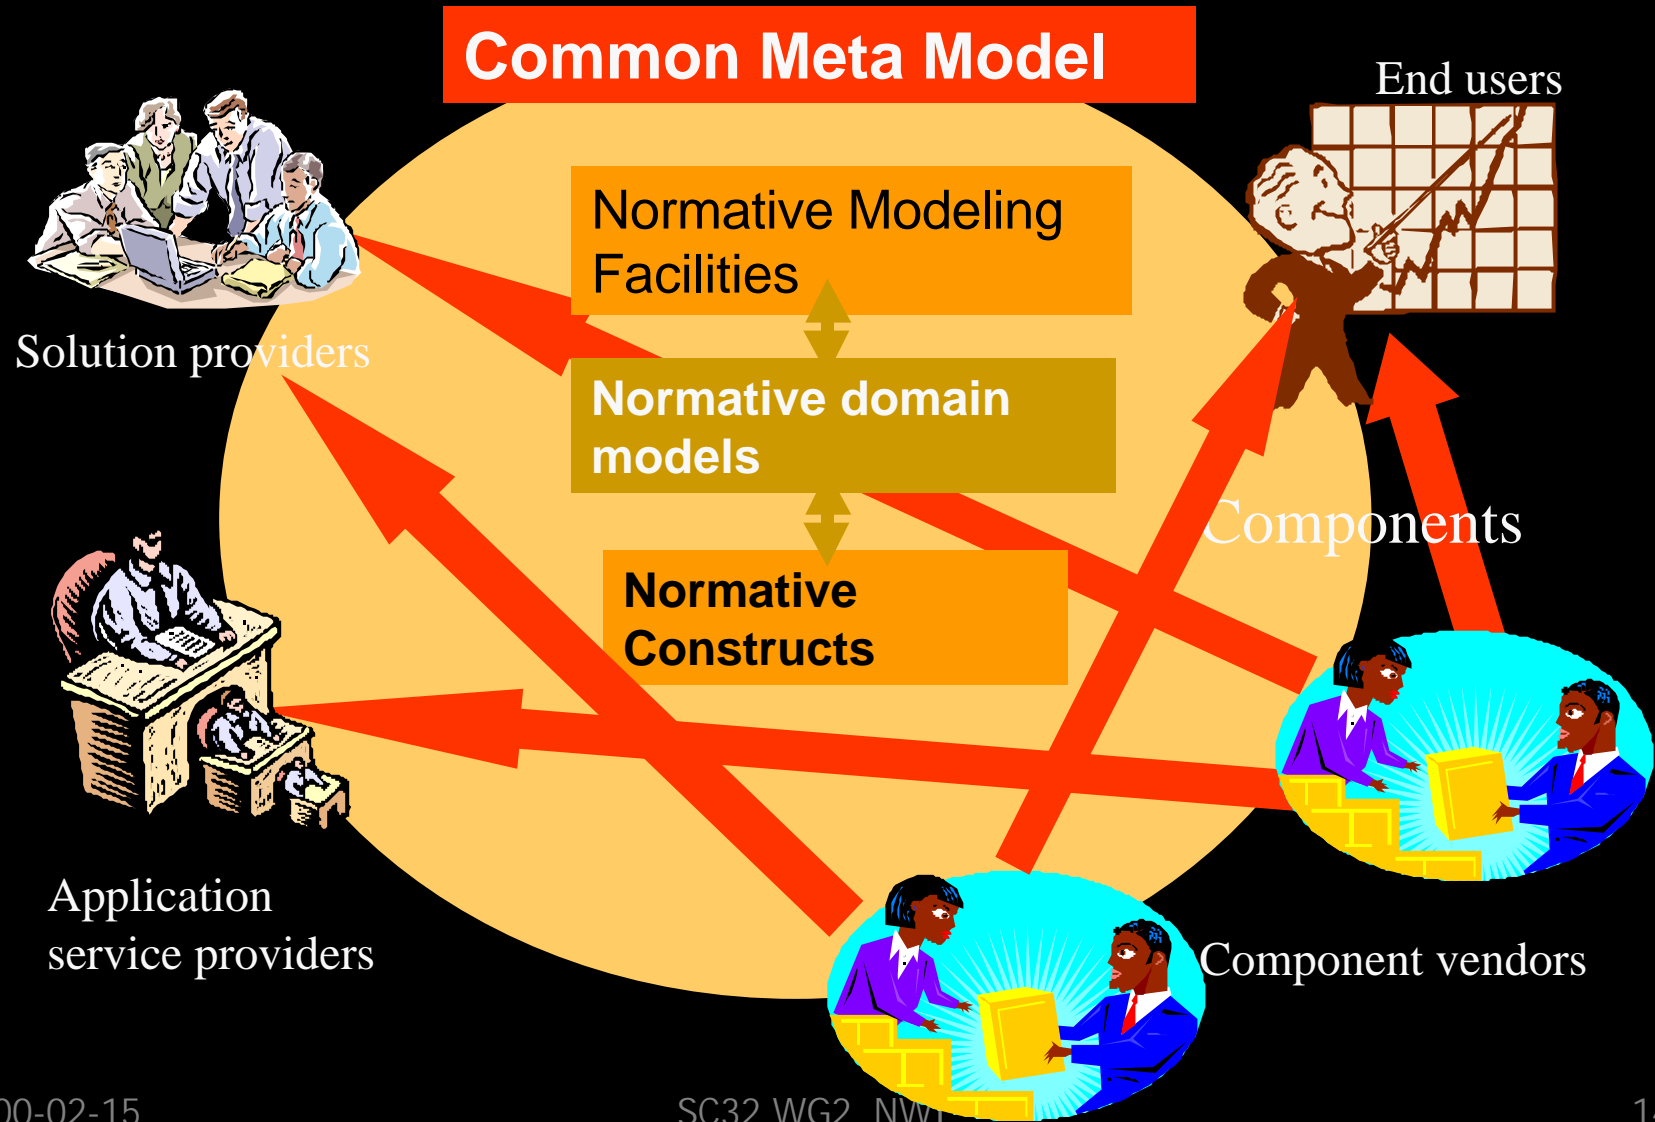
Common Meta Model

End users

Normative Modeling Facilities

Solution providers

Normative domain models

Components

Normative Constructs

Application service providers

Component vendors

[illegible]00-02-15

SC32 WG2 NW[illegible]

1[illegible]